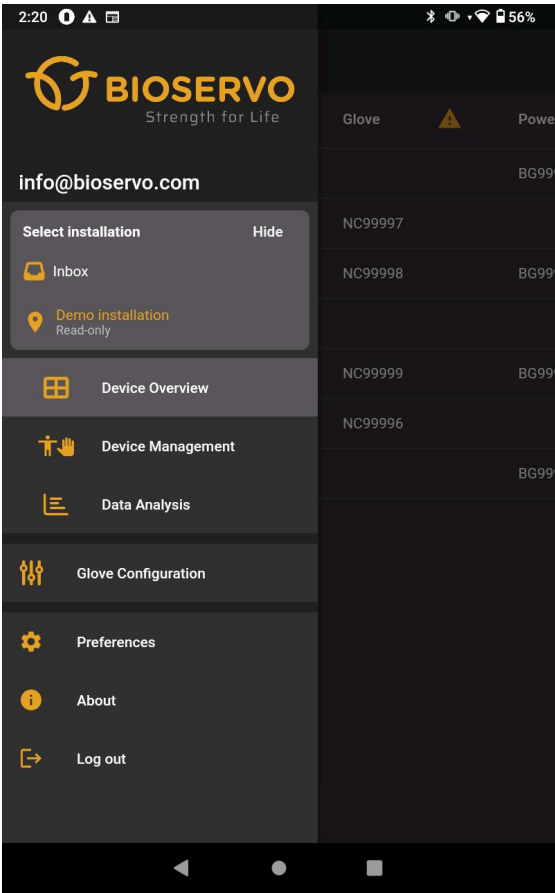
2:20

56%

BIOSERVO
Strength for Life

info@bioservo.com

Select installation Hide

Inbox

Demo installation
Read-only

Device Overview

Device Management

Data Analysis

Glove Configuration

Preferences

About

Log out

| Glove | | Powe |
|---|---|---|
| | | BG99 |
| NC99997 | | |
| NC99998 | | BG99 |
| | | |
| NC99999 | | BG99 |
| NC99996 | | |
| | | BG99 |